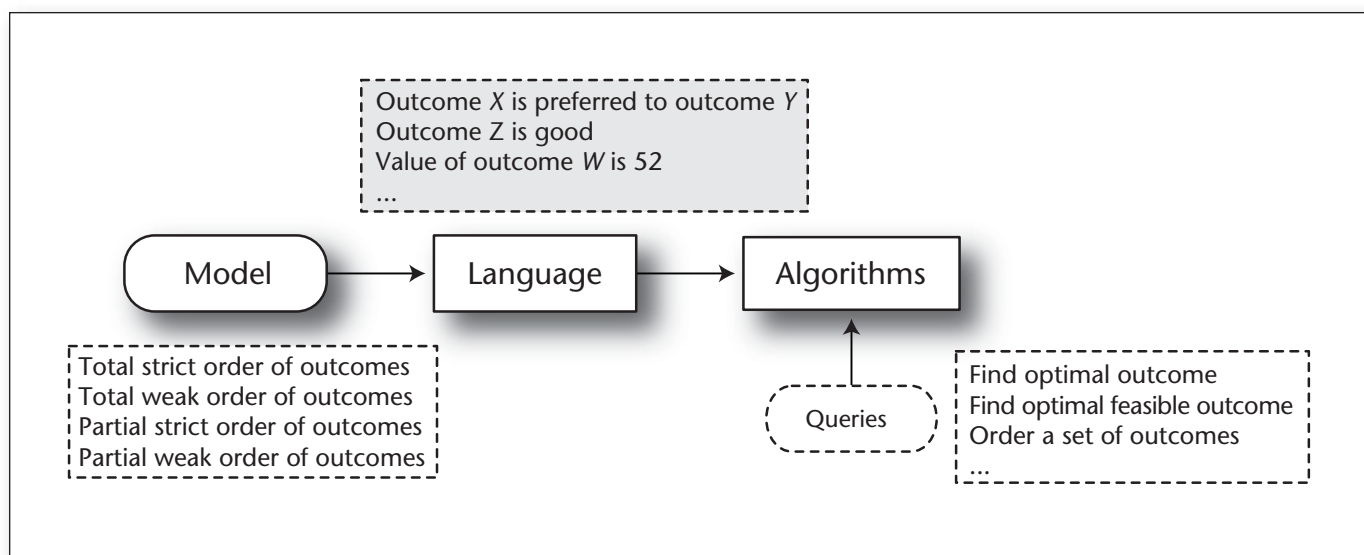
Outcome $X$ is preferred to outcome $Y$
Outcome Z is good
Value of outcome $W$ is 52
...

Model

Language

Algorithms

Total strict order of outcomes
Total weak order of outcomes
Partial strict order of outcomes
Partial weak order of outcomes

Queries

Find optimal outcome
Find optimal feasible outcome
Order a set of outcomes
...